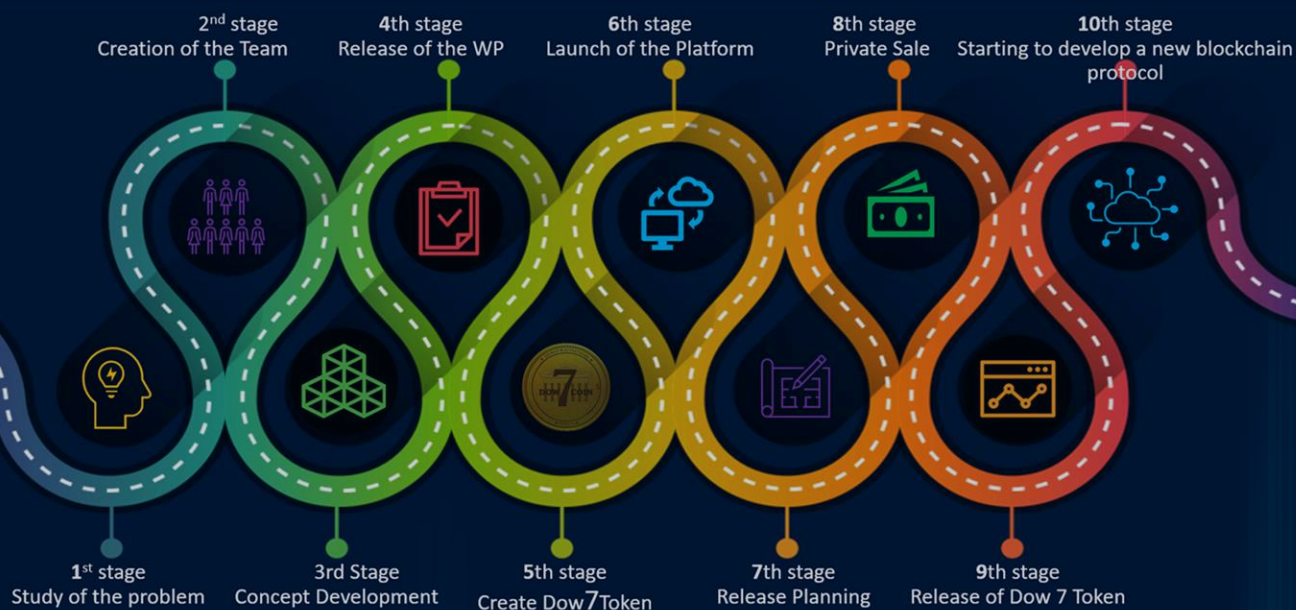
2nd stage
Creation of the Team

4th stage
Release of the WP

6th stage
Launch of the Platform

8th stage
Private Sale

10th stage
Starting to develop a new blockchain protocol

7
DOW DOW

1st stage
Study of the problem

3rd Stage
Concept Development

5th stage
Create Dow7Token

7th stage
Release Planning

9th stage
Release of Dow 7 Token